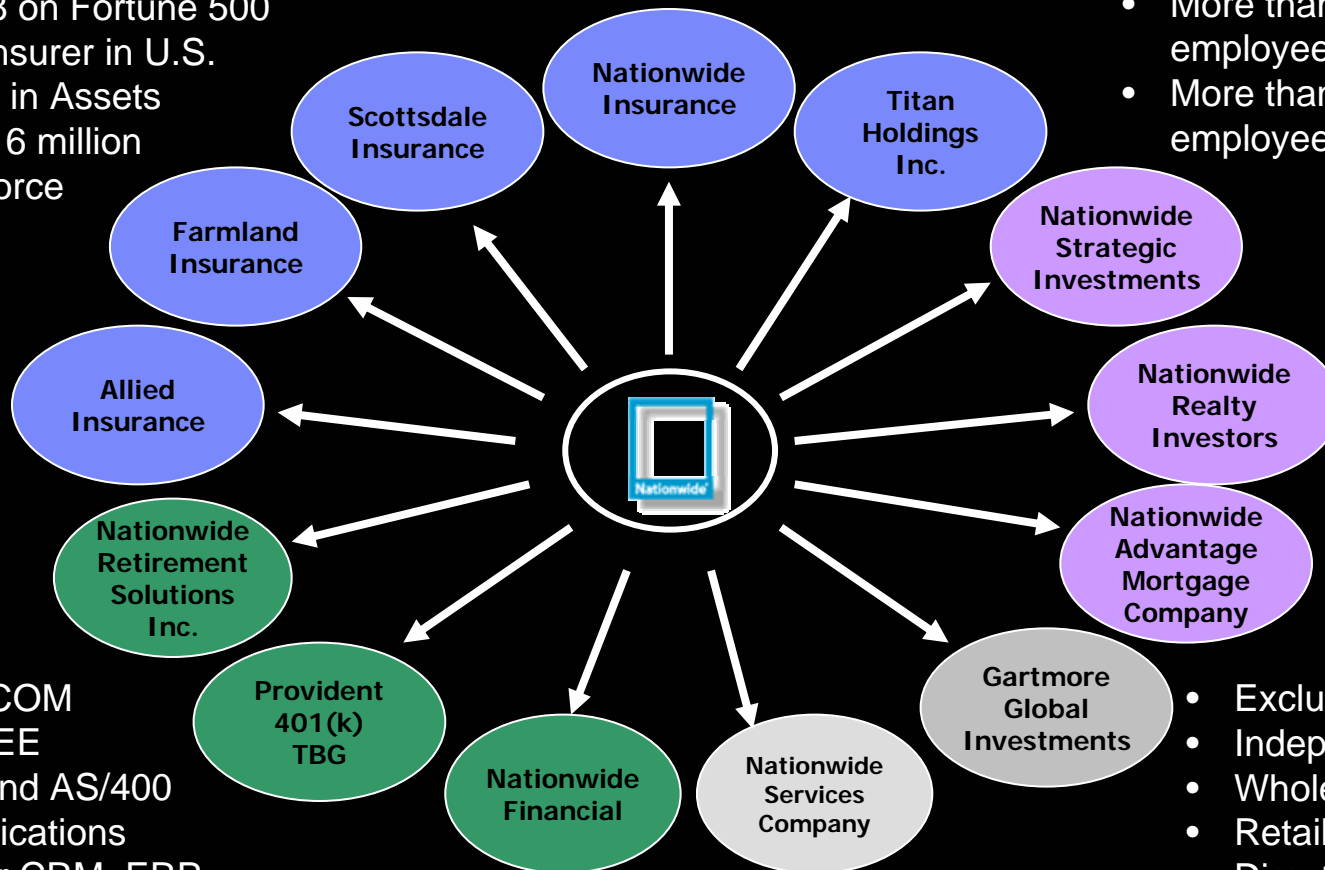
3 on Fortune 500
nsurer in U.S.
in Assets
6 million
orce

• More thar
employee
• More thar
employee

Nationwide Insurance

Scottsdale Insurance

Titan Holdings Inc.

Farmland Insurance

Nationwide Strategic Investments

Allied Insurance

Nationwide Realty Investors

Nationwide

Nationwide Advantage Mortgage Company

Nationwide Retirement Solutions Inc.

Provident 401(k) TBG

Nationwide Financial

Nationwide Services Company

Gartmore Global Investments

COM
EE
nd AS/400
ications

• Exclu
• Indep
• Whole
• Retail